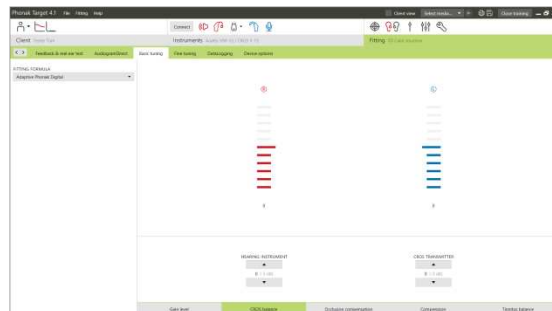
Phonak Target 4.1 File Fitting Help

Client view Select media... Close training

Client Trudy Turn

Connect

Instruments Audéo V90-312 CROS II 312

Fitting 3D Gain adjuster

Feedback & real ear test Audiogram Direct

Basic tuning Fine tuning DataLogging Device options

FITTING FORMULA
Adaptive Phonak Digital

R

L

0

0

HEARING INSTRUMENT

0 (-1 dB)

CROS TRANSMITTER

0 (-1 dB)

Gain level CROS balance Occlusion compensation Compression Tinnitus balance